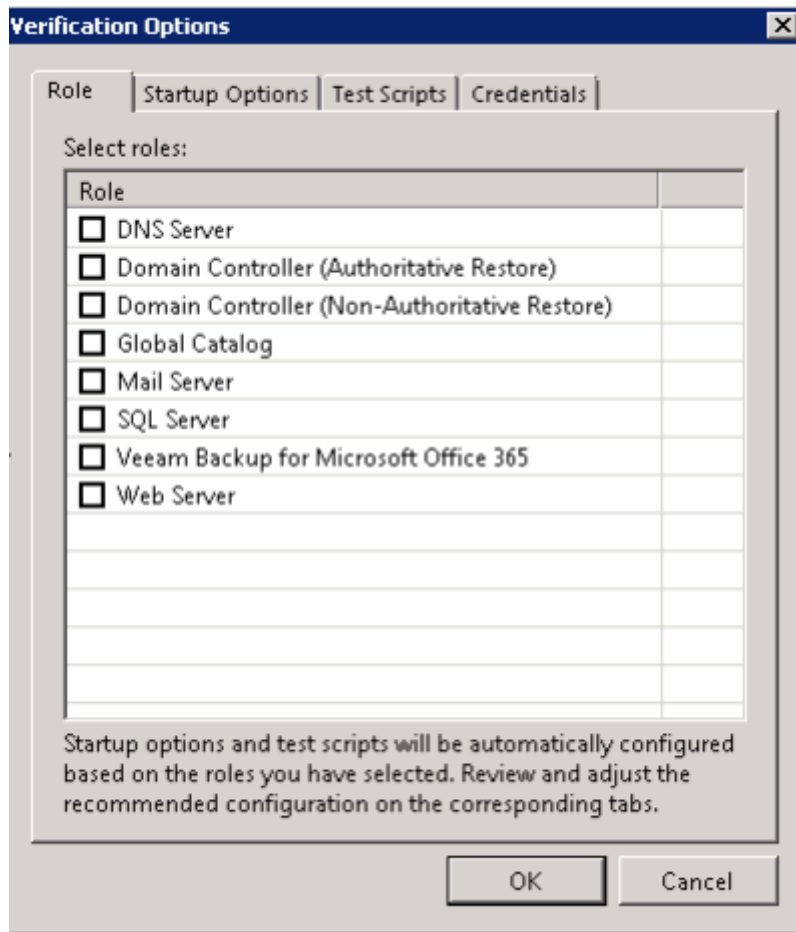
Verification Options

Role | Startup Options | Test Scripts | Credentials

Select roles:

| Role | |
|---|---|
| DNS Server | |
| Domain Controller (Authoritative Restore) | |
| Domain Controller (Non-Authoritative Restore) | |
| Global Catalog | |
| Mail Server | |
| SQL Server | |
| Veeam Backup for Microsoft Office 365 | |
| Web Server | |

Startup options and test scripts will be automatically configured based on the roles you have selected. Review and adjust the recommended configuration on the corresponding tabs.

OK
Cancel